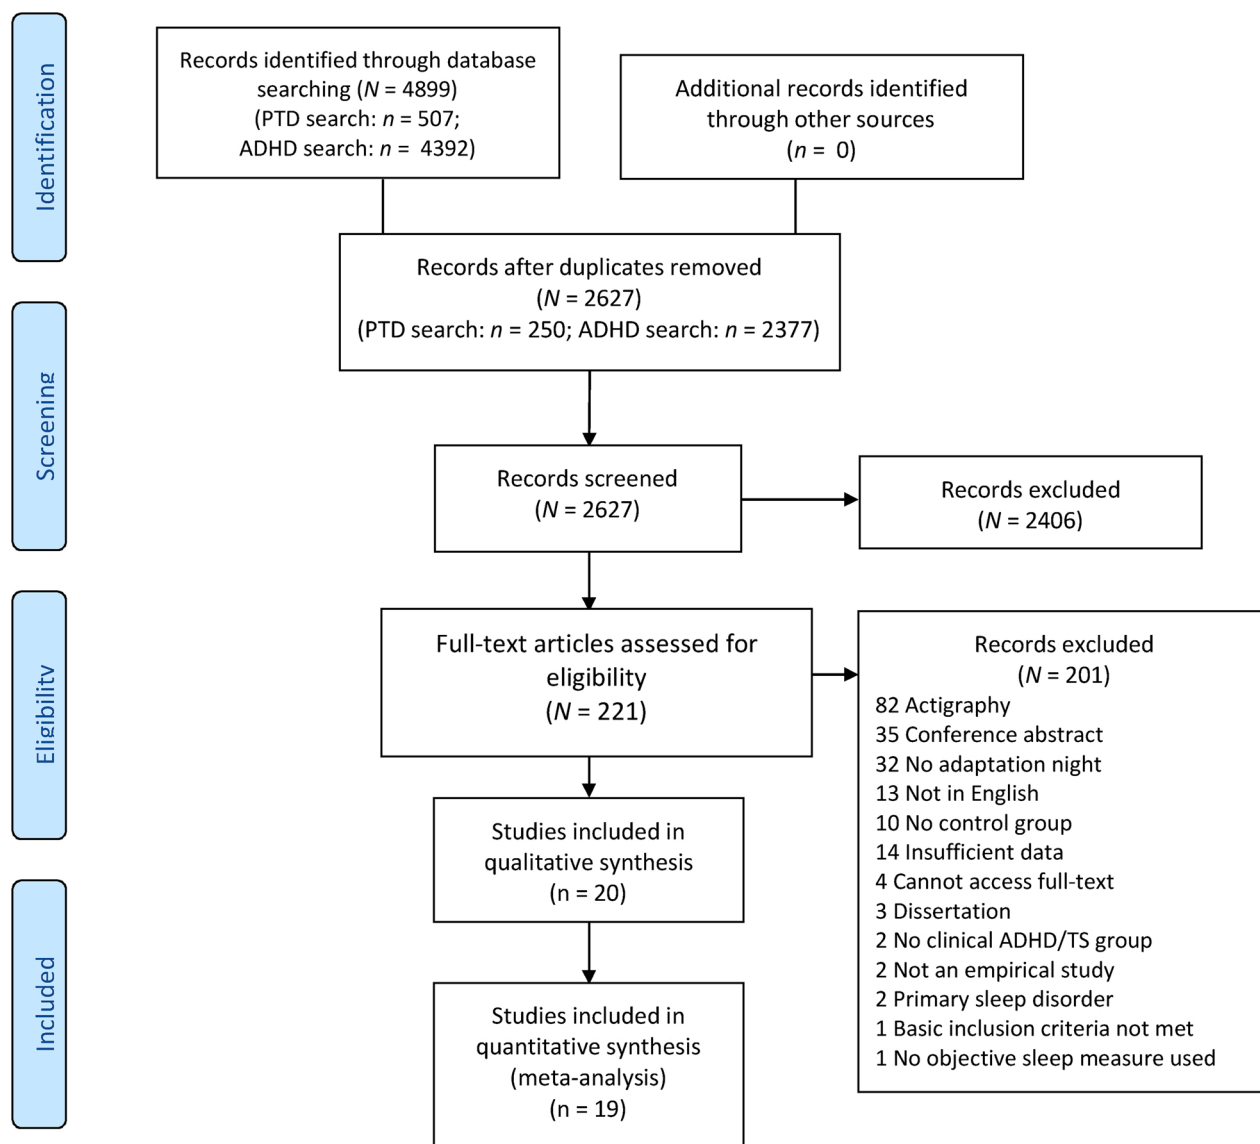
Identification

Records identified through database searching ($N$ = 4899) (PTD search: $n$ = 507; ADHD search: $n$ = 4392)

Additional records identified through other sources ($n$ = 0)

Records after duplicates removed ($N$ = 2627) (PTD search: $n$ = 250; ADHD search: $n$ = 2377)

Screening

Records screened ($N$ = 2627)

Records excluded ($N$ = 2406)

Eligibility

Full-text articles assessed for eligibility ($N$ = 221)

Records excluded ($N$ = 201)
82 Actigraphy
35 Conference abstract
32 No adaptation night
13 Not in English
10 No control group
14 Insufficient data
4 Cannot access full-text
3 Dissertation
2 No clinical ADHD/TS group
2 Not an empirical study
2 Primary sleep disorder
1 Basic inclusion criteria not met
1 No objective sleep measure used

Included

Studies included in qualitative synthesis (n = 20)

Studies included in quantitative synthesis (meta-analysis) (n = 19)